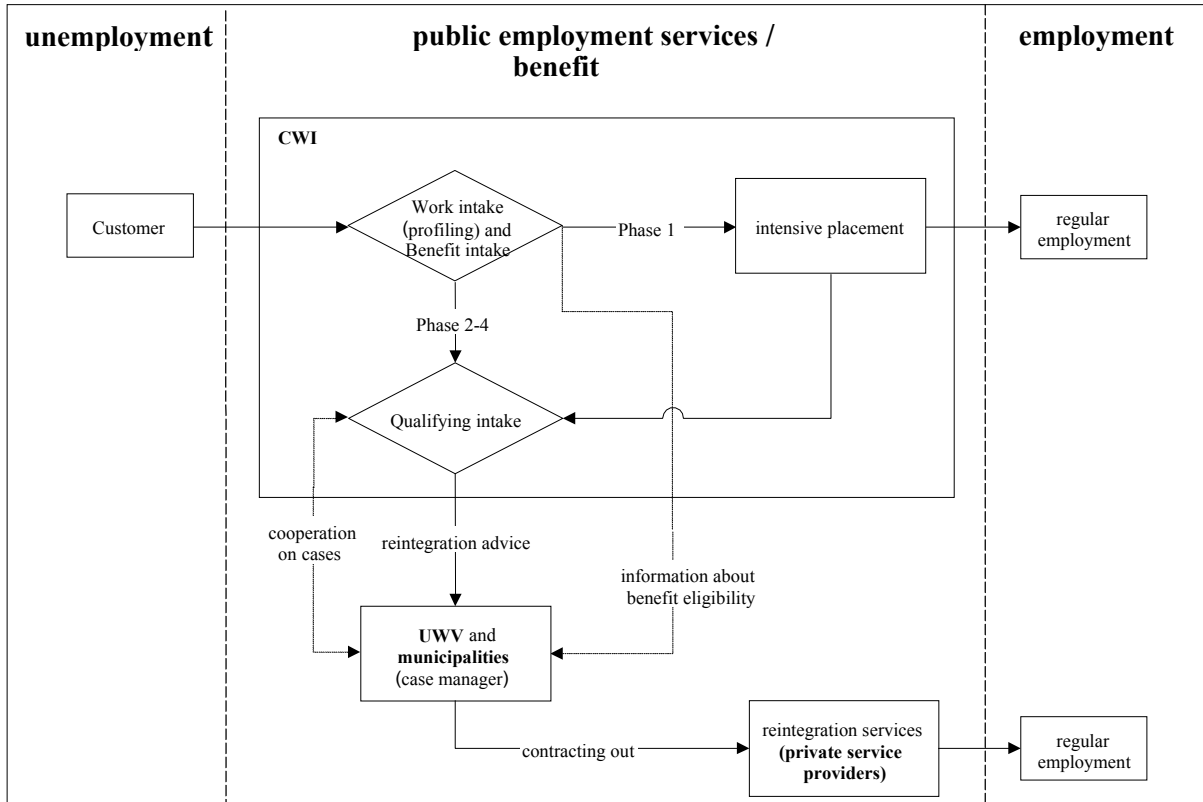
unemployment

public employment services / benefit

employment

CWI

Customer

Work intake (profiling) and Benefit intake

Phase 1

intensive placement

regular employment

Phase 2-4

Qualifying intake

cooperation on cases

reintegration advice

information about benefit eligibility

UWV and municipalities (case manager)

contracting out

reintegration services (private service providers)

regular employment